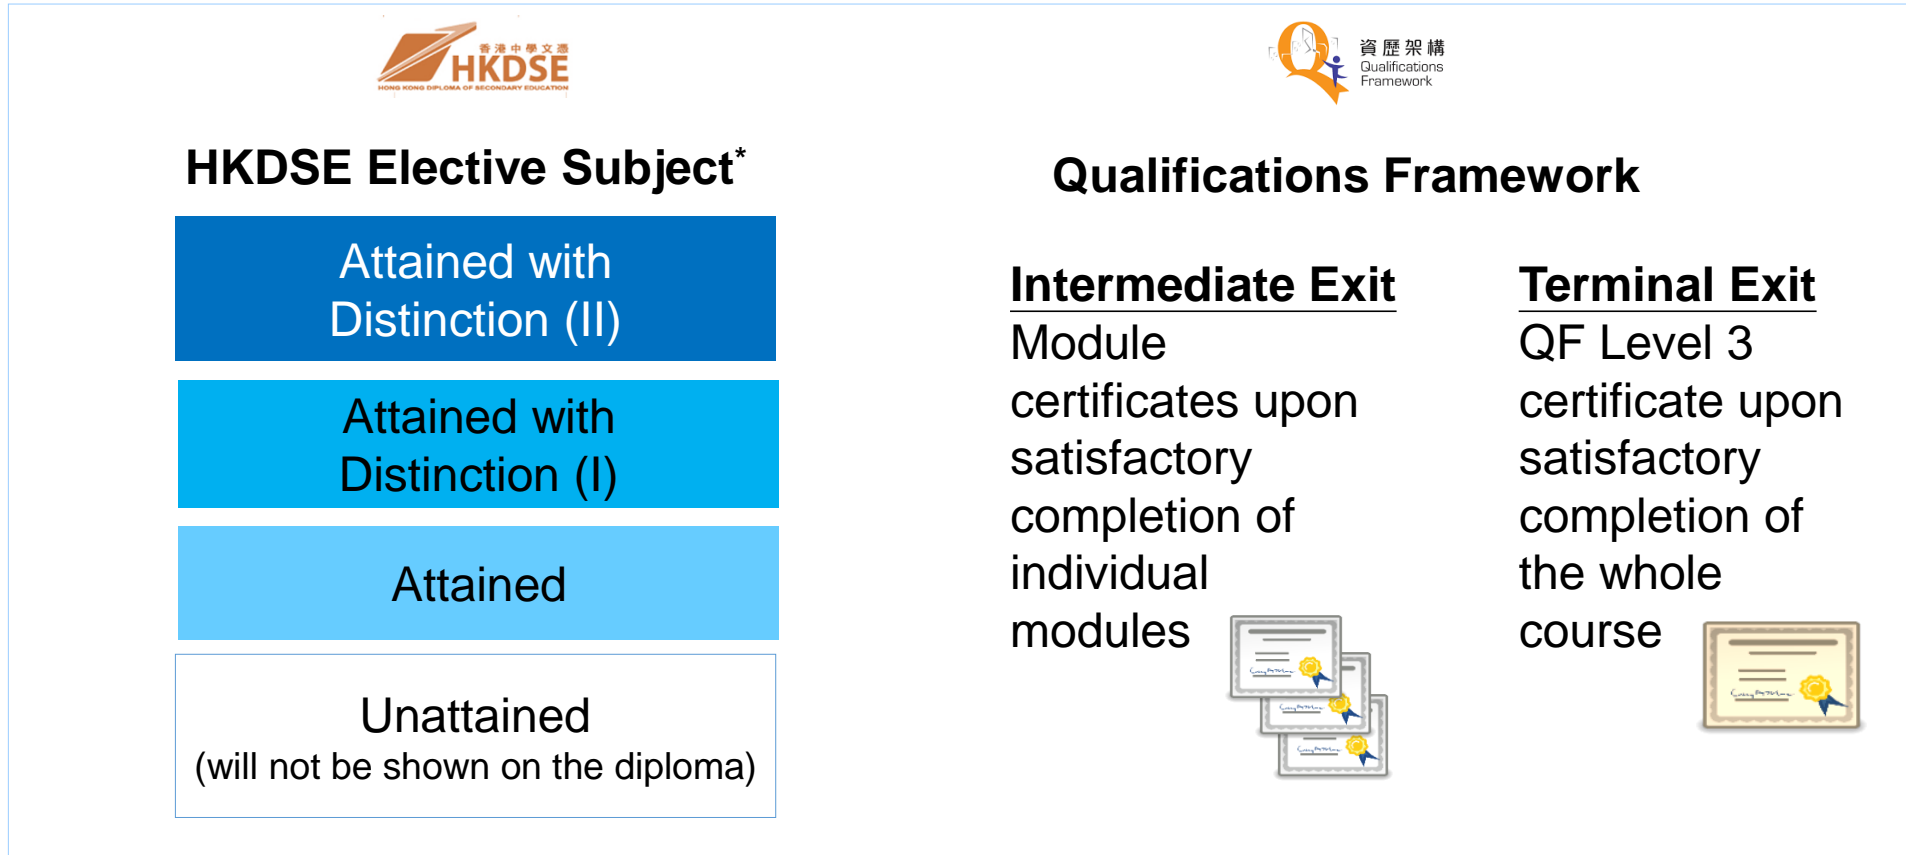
香港中學文憑
HKDSE
HONG KONG DIPLOMA OF SECONDARY EDUCATION

資歷架構
Qualifications Framework

HKDSE Elective Subject*

Attained with Distinction (II)

Attained with Distinction (I)

Attained

Unattained
(will not be shown on the diploma)

Qualifications Framework

Intermediate Exit
Module certificates upon satisfactory completion of individual modules

Terminal Exit
QF Level 3 certificate upon satisfactory completion of the whole course